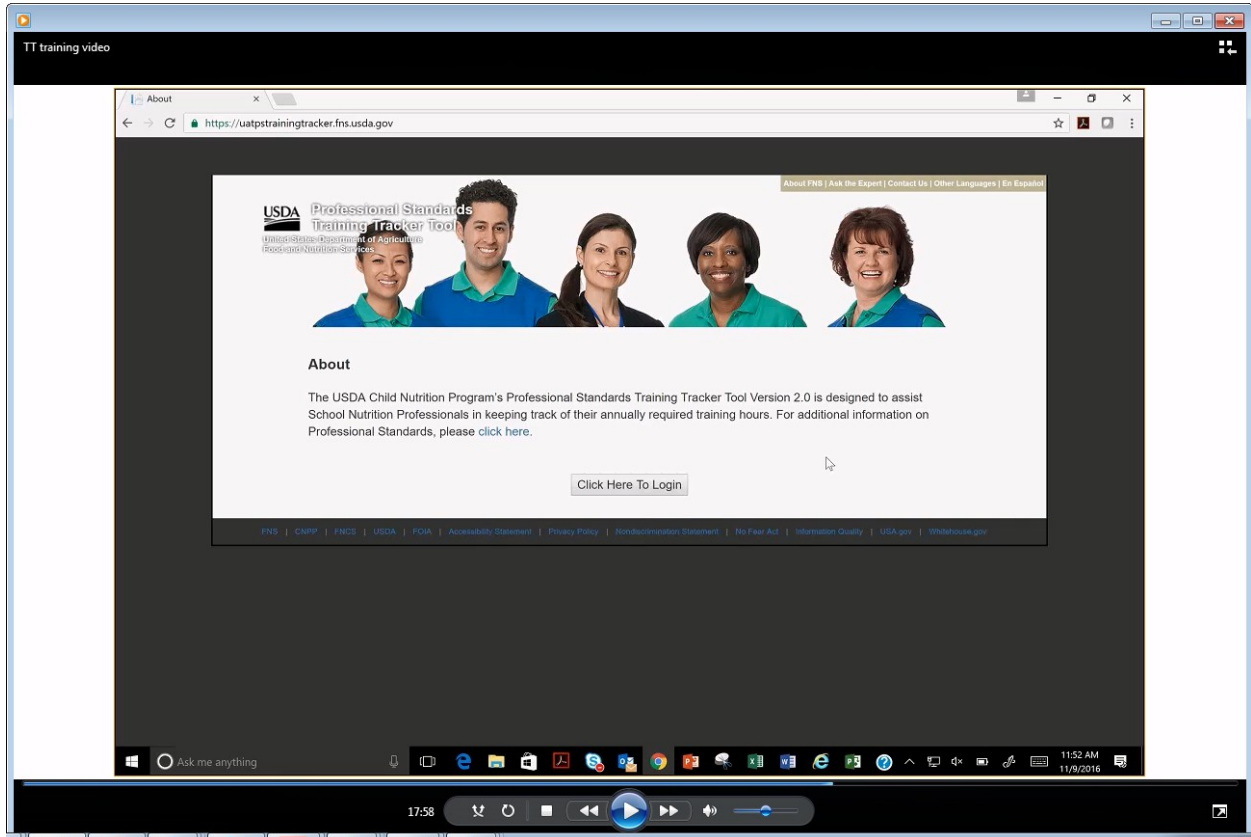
TT training video

About

https://uatpstrainingtracker.fns.usda.gov

About FNS | Ask the Expert | Contact Us | Other Languages | En Español

USDA Professional Standards Training Tracker Tool
United States Department of Agriculture
Food and Nutrition Services

About

The USDA Child Nutrition Program's Professional Standards Training Tracker Tool Version 2.0 is designed to assist School Nutrition Professionals in keeping track of their annually required training hours. For additional information on Professional Standards, please click here.

Click Here To Login

FNS | CNPP | FNCS | USDA | FOIA | Accessibility Statement | Privacy Policy | Nondiscrimination Statement | No Fear Act | Information Quality | USA.gov | Whitehouse.gov

Ask me anything

11:52 AM
11/9/2016

17:58